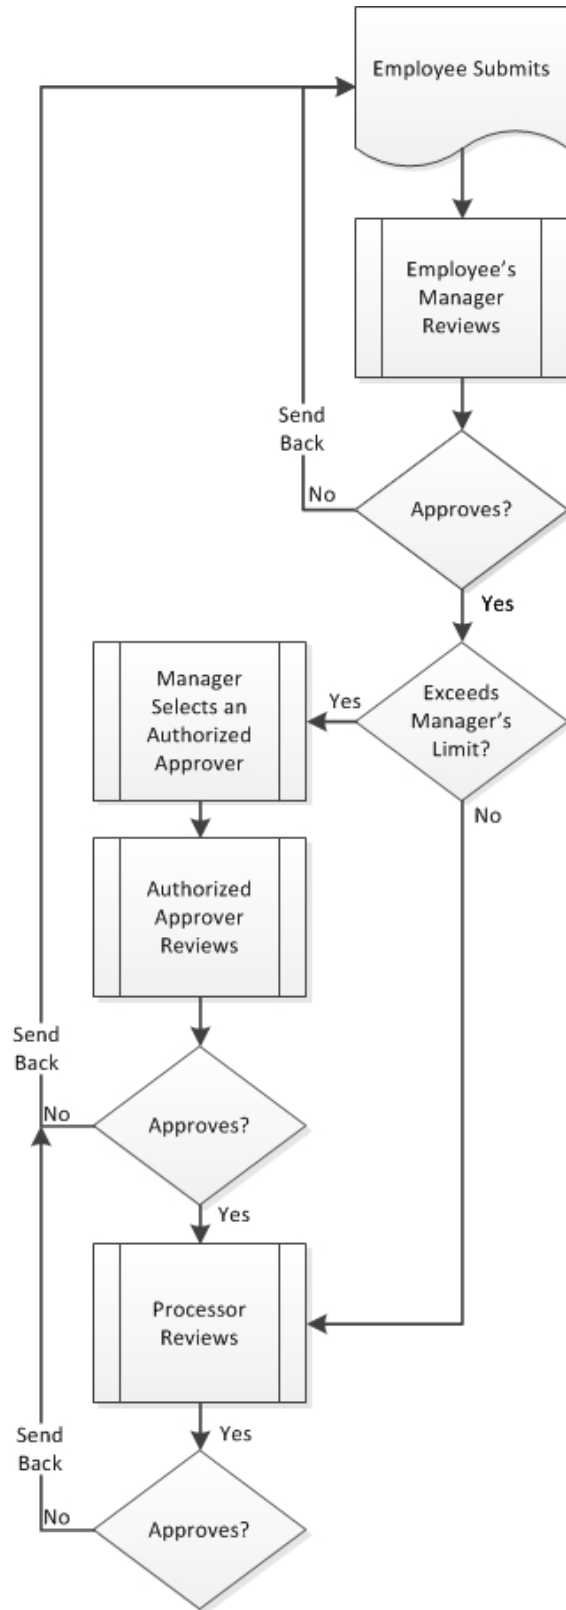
Employee Submits

Employee's Manager Reviews

Send Back

No

Approves?

Yes

Manager Selects an Authorized Approver

Yes

Exceeds Manager's Limit?

No

Authorized Approver Reviews

Send Back

No

Approves?

Yes

Processor Reviews

Send Back

Yes

No

Approves?